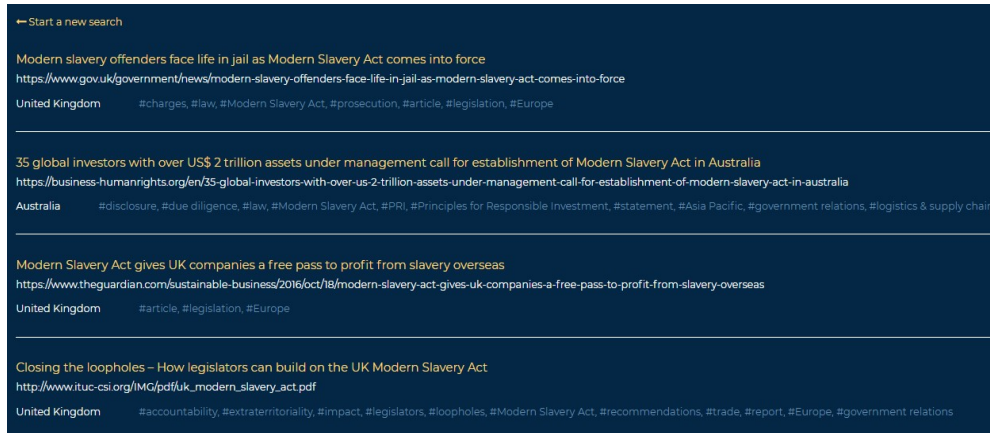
← Start a new search

Modern slavery offenders face life in jail as Modern Slavery Act comes into force
https://www.gov.uk/government/news/modern-slavery-offenders-face-life-in-jail-as-modern-slavery-act-comes-into-force
United Kingdom #charges, #law, #Modern Slavery Act, #prosecution, #article, #legislation, #Europe

35 global investors with over US$ 2 trillion assets under management call for establishment of Modern Slavery Act in Australia
https://business-humanrights.org/en/35-global-investors-with-over-us-2-trillion-assets-under-management-call-for-establishment-of-modern-slavery-act-in-australia
Australia #disclosure, #due diligence, #law, #Modern Slavery Act, #PRI, #Principles for Responsible Investment, #statement, #Asia Pacific, #government relations, #logistics & supply chai

Modern Slavery Act gives UK companies a free pass to profit from slavery overseas
https://www.theguardian.com/sustainable-business/2016/oct/18/modern-slavery-act-gives-uk-companies-a-free-pass-to-profit-from-slavery-overseas
United Kingdom #article, #legislation, #Europe

Closing the loopholes – How legislators can build on the UK Modern Slavery Act
http://www.ituc-csi.org/IMG/pdf/uk_modern_slavery_act.pdf
United Kingdom #accountability, #extraterritoriality, #impact, #legislators, #loopholes, #Modern Slavery Act, #recommendations, #trade, #report, #Europe, #government relations